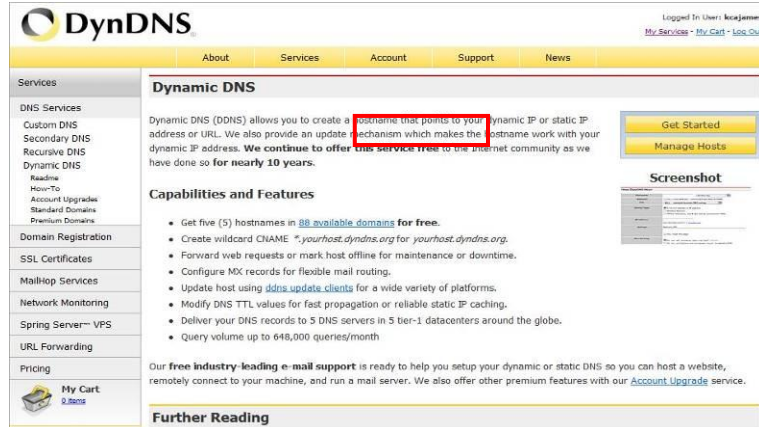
DynDNS

Logged In User: kcajame
My Services - My Cart - Log Ou

About | Services | Account | Support | News

Services

DNS Services
Custom DNS
Secondary DNS
Recursive DNS
Dynamic DNS
Readme
How-To
Account Upgrades
Standard Domains
Premium Domains
Domain Registration
SSL Certificates
MailHop Services
Network Monitoring
Spring Server™ VPS
URL Forwarding
Pricing
My Cart
0 items

Dynamic DNS

Dynamic DNS (DDNS) allows you to create a hostname that points to your dynamic IP or static IP address or URL. We also provide an update mechanism which makes the hostname work with your dynamic IP address. We continue to offer this service free to the Internet community as we have done so for nearly 10 years.

Get Started
Manage Hosts

Screenshot

Capabilities and Features

- Get five (5) hostnames in 88 available domains for free.
- Create wildcard CNAME *.yourhost.dyndns.org for yourhost.dyndns.org.
- Forward web requests or mark host offline for maintenance or downtime.
- Configure MX records for flexible mail routing.
- Update host using ddns update clients for a wide variety of platforms.
- Modify DNS TTL values for fast propagation or reliable static IP caching.
- Deliver your DNS records to 5 DNS servers in 5 tier-1 datacenters around the globe.
- Query volume up to 648,000 queries/month

Our free industry-leading e-mail support is ready to help you setup your dynamic or static DNS so you can host a website, remotely connect to your machine, and run a mail server. We also offer other premium features with our Account Upgrade service.

Further Reading